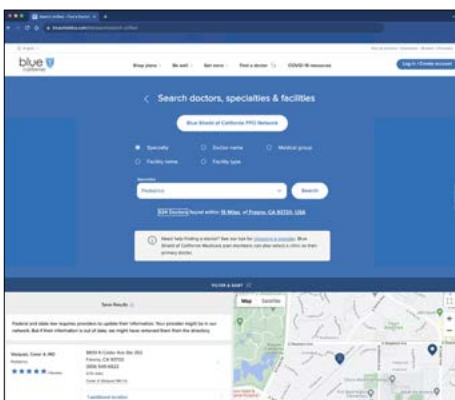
blue of california

Shop plans  Be well  Get care  Find a doctor  COVID-19 resources

Log in / Create account

< Search doctors, specialties & facilities

Blue Shield of California PPO Network

Specialty  Doctor name  Medical group
Facility name  Facility type

Pediatrics

Search

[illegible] found within 15 Miles of Fresno, CA 93720, USA

Need help finding a doctor? See our tips for choosing a provider. Blue Shield of California Medicare plan members can also select a clinic as their primary doctor.

FILTER & SORT

Save Results

Federal and state law requires providers to update their information. Your provider might be in our network. But if their information is out of date, we might have removed them from the directory.

Map  Satellite

Vasquez, Cesar A MD
Pediatrics

8830 N Cedar Ave Ste 202
Fresno, CA 93720
(559) 545-4822